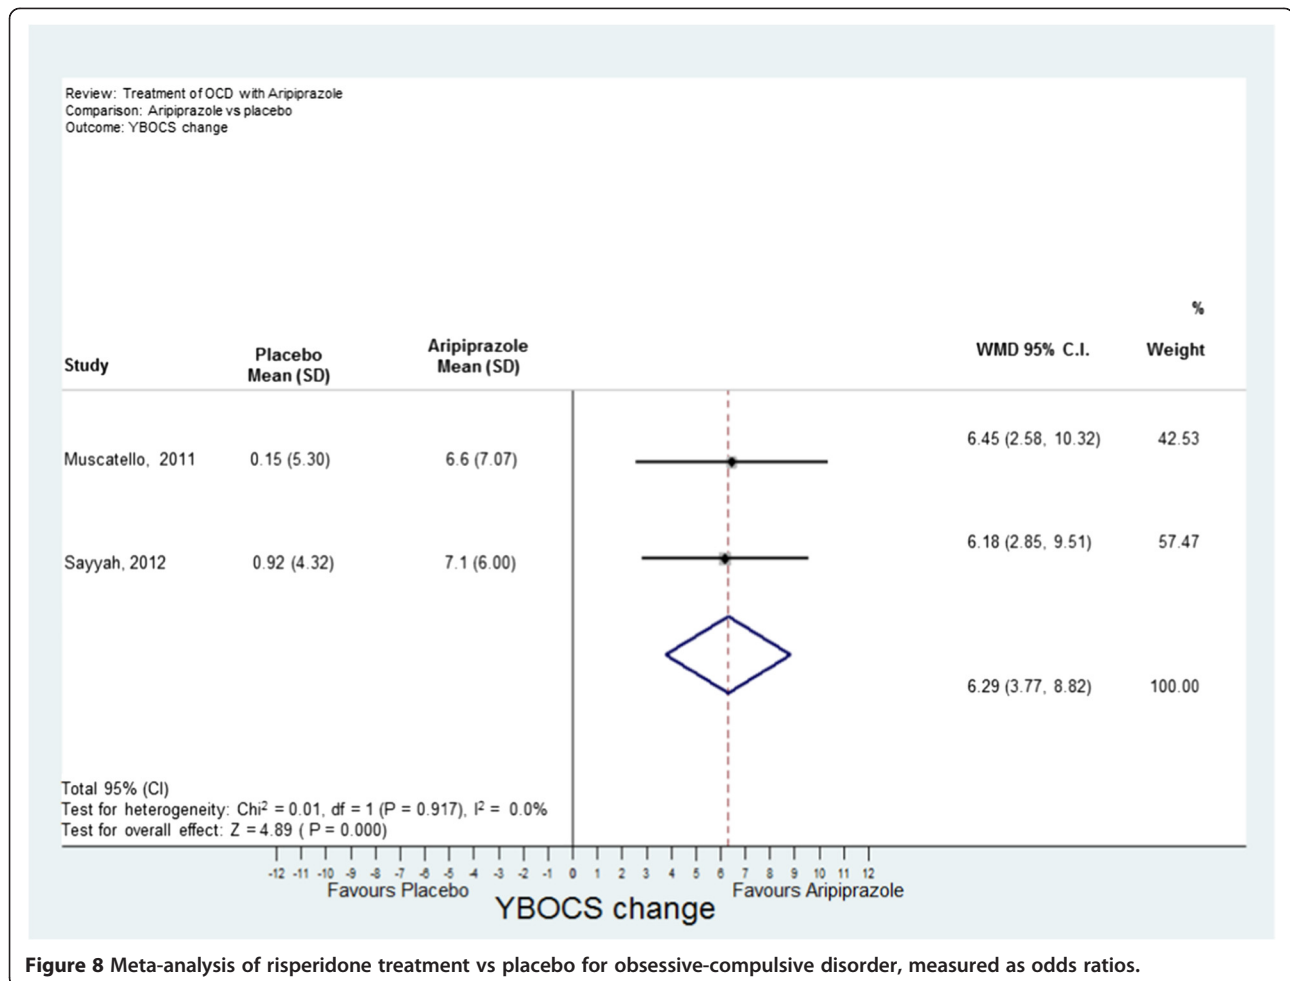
Review: Treatment of OCD with Aripiprazole
Comparison: Aripiprazole vs placebo
Outcome: YBOCS change

| Study | Placebo Mean (SD) | Aripiprazole Mean (SD) | WMD 95% C.I. | % Weight |
|---|---|---|---|---|
| Muscatello, 2011 | 0.15 (5.30) | 6.6 (7.07) | 6.45 (2.58, 10.32) | 42.53 |
| Sayyah, 2012 | 0.92 (4.32) | 7.1 (6.00) | 6.18 (2.85, 9.51) | 57.47 |
| | | | 6.29 (3.77, 8.82) | 100.00 |

Total 95% (CI)
Test for heterogeneity: Chi$^2$ = 0.01, df = 1 (P = 0.917), I$^2$ = 0.0%
Test for overall effect: Z = 4.89 ( P = 0.000)

-12 -11 -10 -9 -8 -7 -6 -5 -4 -3 -2 -1 0 1 2 3 4 5 6 7 8 9 10 11 12
Favours Placebo
Favours Aripiprazole
YBOCS change

**Figure 8** Meta-analysis of risperidone treatment vs placebo for obsessive-compulsive disorder, measured as odds ratios.